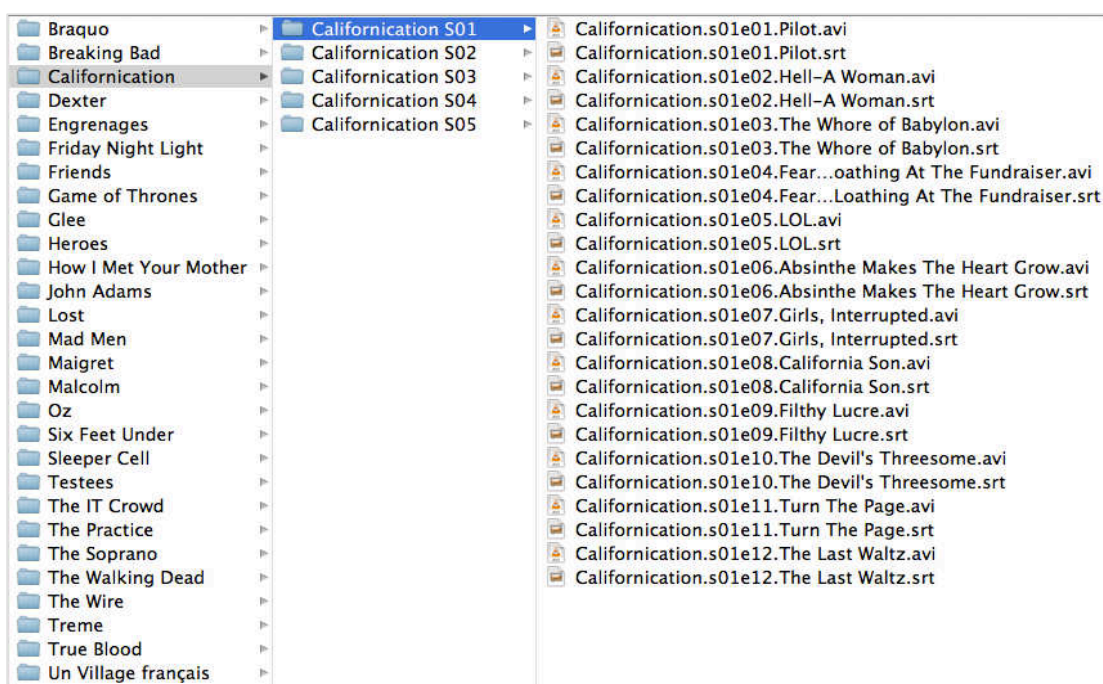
Braquo
Breaking Bad
Californication
Dexter
Engrenages
Friday Night Light
Friends
Game of Thrones
Glee
Heroes
How I Met Your Mother
John Adams
Lost
Mad Men
Maigret
Malcolm
Oz
Six Feet Under
Sleeper Cell
Testees
The IT Crowd
The Practice
The Soprano
The Walking Dead
The Wire
Treme
True Blood
Un Village français

Californication S01
Californication S02
Californication S03
Californication S04
Californication S05

Californication.s01e01.Pilot.avi
Californication.s01e01.Pilot.srt
Californication.s01e02.Hell-A Woman.avi
Californication.s01e02.Hell-A Woman.srt
Californication.s01e03.The Whore of Babylon.avi
Californication.s01e03.The Whore of Babylon.srt
Californication.s01e04.Fear...oathing At The Fundraiser.avi
Californication.s01e04.Fear...Loathing At The Fundraiser.srt
Californication.s01e05.LOL.avi
Californication.s01e05.LOL.srt
Californication.s01e06.Absinthe Makes The Heart Grow.avi
Californication.s01e06.Absinthe Makes The Heart Grow.srt
Californication.s01e07.Girls, Interrupted.avi
Californication.s01e07.Girls, Interrupted.srt
Californication.s01e08.California Son.avi
Californication.s01e08.California Son.srt
Californication.s01e09.Filthy Lucre.avi
Californication.s01e09.Filthy Lucre.srt
Californication.s01e10.The Devil's Threesome.avi
Californication.s01e10.The Devil's Threesome.srt
Californication.s01e11.Turn The Page.avi
Californication.s01e11.Turn The Page.srt
Californication.s01e12.The Last Waltz.avi
Californication.s01e12.The Last Waltz.srt